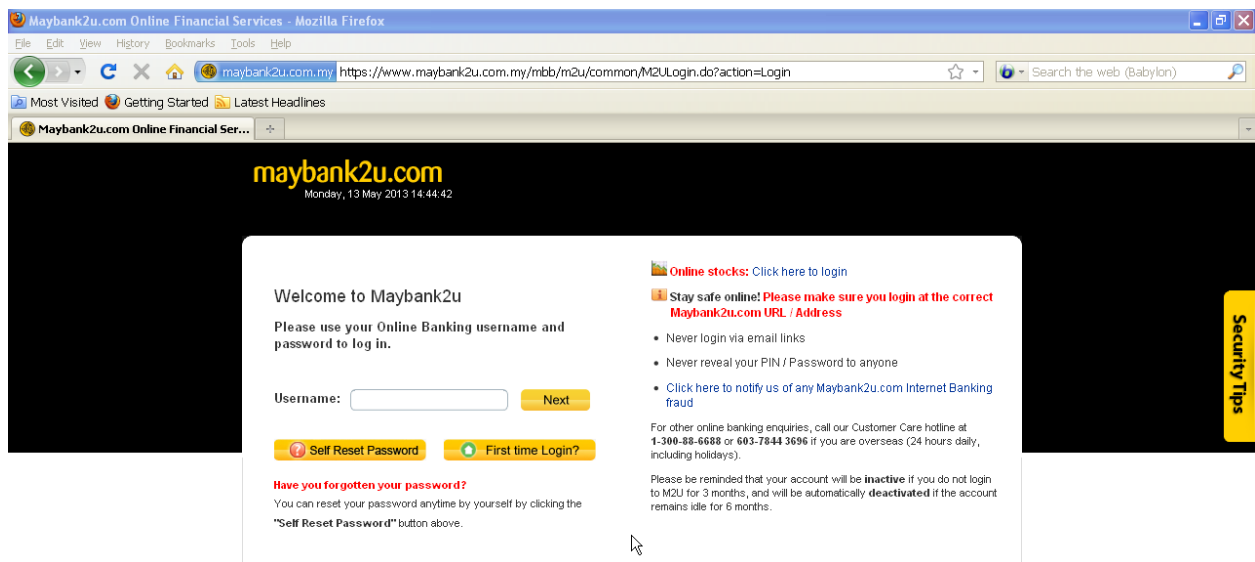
Maybank2u.com Online Financial Services - Mozilla Firefox

File Edit View History Bookmarks Tools Help

maybank2u.com.my https://www.maybank2u.com.my/mbb/m2u/common/M2ULogin.do?action=Login

Search the web (Babylon)

Most Visited Getting Started Latest Headlines

Maybank2u.com Online Financial Ser...

maybank2u.com
Monday, 13 May 2013 14:44:42

Welcome to Maybank2u

Please use your Online Banking username and password to log in.

Username: Next

Self Reset Password First time Login?

Have you forgotten your password?
You can reset your password anytime by yourself by clicking the "Self Reset Password" button above.

Online stocks: Click here to login

Stay safe online! Please make sure you login at the correct Maybank2u.com URL / Address

• Never login via email links

• Never reveal your PIN / Password to anyone

• Click here to notify us of any Maybank2u.com Internet Banking fraud

For other online banking enquiries, call our Customer Care hotline at 1-300-88-6688 or 603-7844 3696 if you are overseas (24 hours daily, including holidays).

Please be reminded that your account will be inactive if you do not login to M2U for 3 months, and will be automatically deactivated if the account remains idle for 6 months.

Security Tips